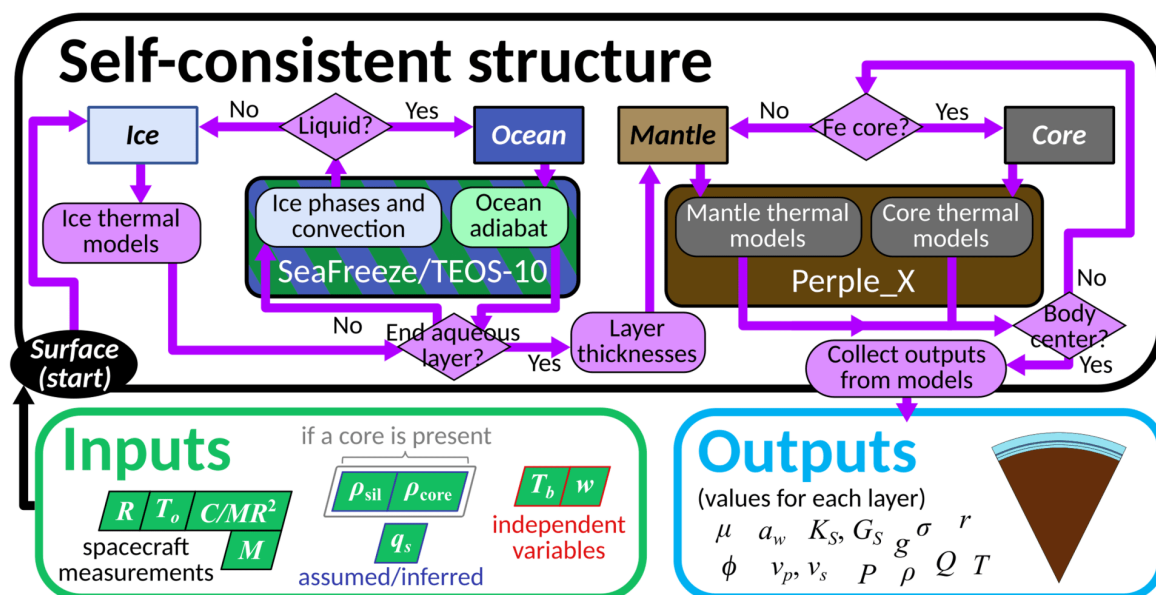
Self-consistent structure

Ice

No

Liquid?

Yes

Ocean

Mantle

No

Fe core?

Yes

Core

Ice thermal models

Ice phases and convection

Ocean adiabat

SeaFreeze/TEOS-10

Mantle thermal models

Core thermal models

Perple_X

No

No

End aqueous layer?

Yes

Layer thicknesses

Body center?

Yes

Collect outputs from models

Surface (start)

Inputs

$R$ $T_o$ $C/MR^2$ $M$

spacecraft measurements

if a core is present

$\rho_{\text{sil}}$ $\rho_{\text{core}}$

$q_s$

assumed/inferred

$T_b$ $w$

independent variables

Outputs

(values for each layer)

$\mu$ $a_w$ $K_S, G_S$ $g$ $\sigma$ $r$

$\phi$ $v_p, v_s$ $P$ $\rho$ $Q$ $T$